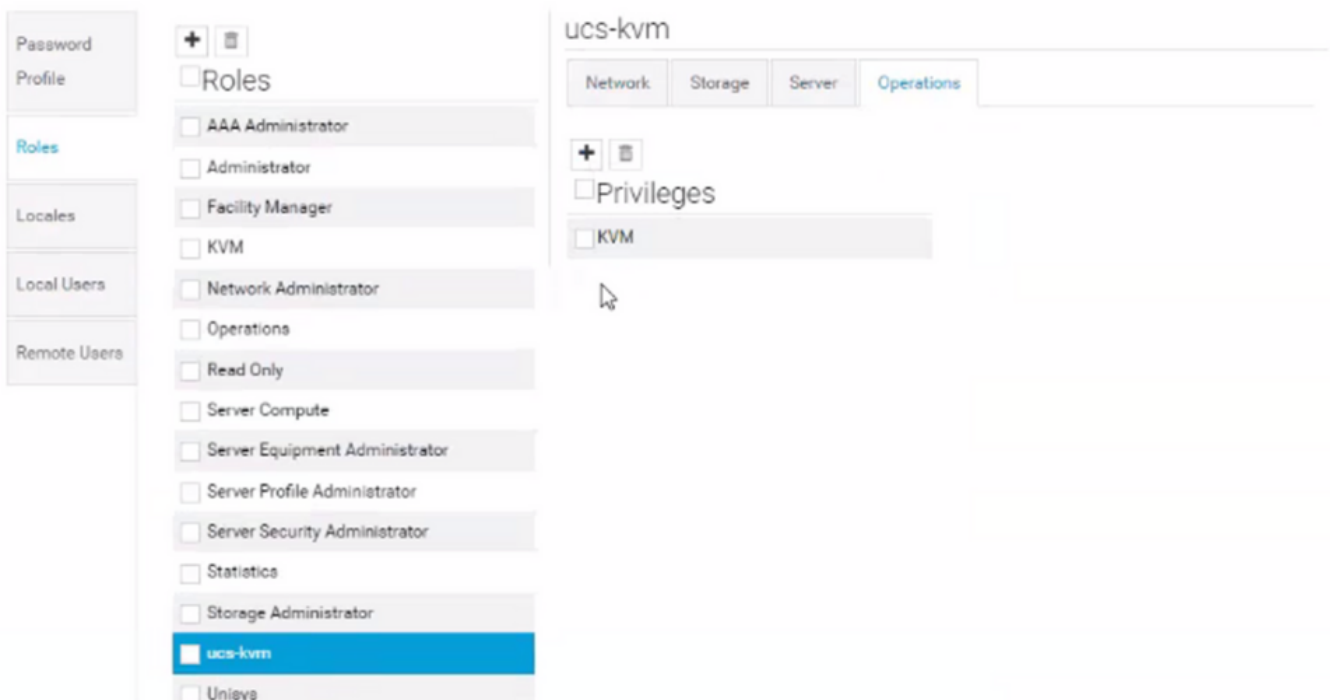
Password Profile

Roles

Locales

Local Users

Remote Users

Roles

AAA Administrator

Administrator

Facility Manager

KVM

Network Administrator

Operations

Read Only

Server Compute

Server Equipment Administrator

Server Profile Administrator

Server Security Administrator

Statistics

Storage Administrator

ucs-kvm

Unisys

ucs-kvm

Network | Storage | Server | Operations

Privileges

KVM